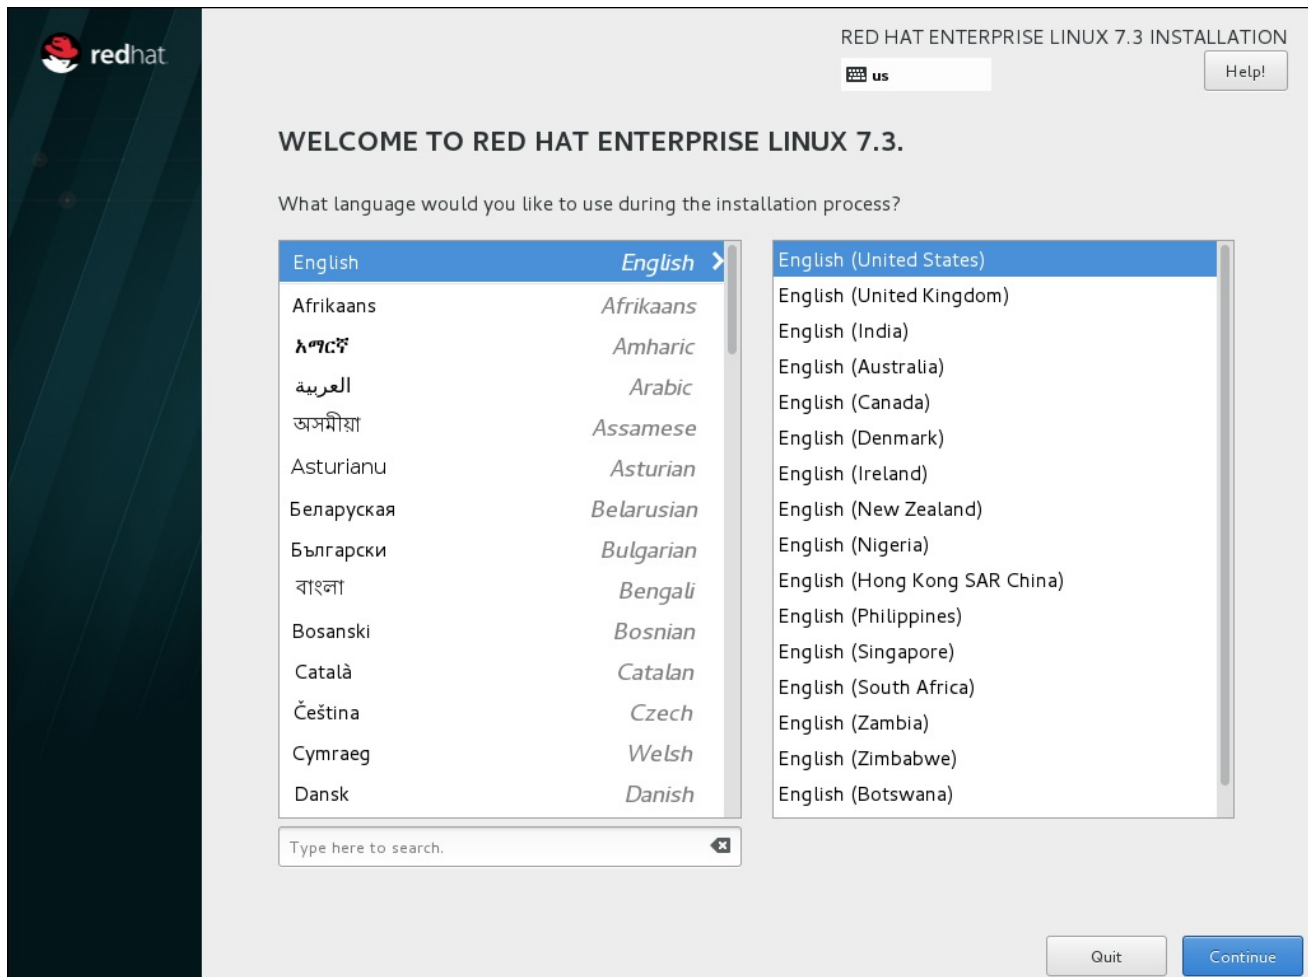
redhat

RED HAT ENTERPRISE LINUX 7.3 INSTALLATION

us

Help!

WELCOME TO RED HAT ENTERPRISE LINUX 7.3.

What language would you like to use during the installation process?

| | |
|---|---|
| English | English |
| Afrikaans | Afrikaans |
| አማርኛ | Amharic |
| العربية | Arabic |
| অসমীয়া | Assamese |
| Asturianu | Asturian |
| Беларуская | Belarusian |
| Български | Bulgarian |
| বাংলা | Bengali |
| Bosanski | Bosnian |
| Català | Catalan |
| Čeština | Czech |
| Cymraeg | Welsh |
| Dansk | Danish |

English (United States)
English (United Kingdom)
English (India)
English (Australia)
English (Canada)
English (Denmark)
English (Ireland)
English (New Zealand)
English (Nigeria)
English (Hong Kong SAR China)
English (Philippines)
English (Singapore)
English (South Africa)
English (Zambia)
English (Zimbabwe)
English (Botswana)

Type here to search.

Quit

Continue